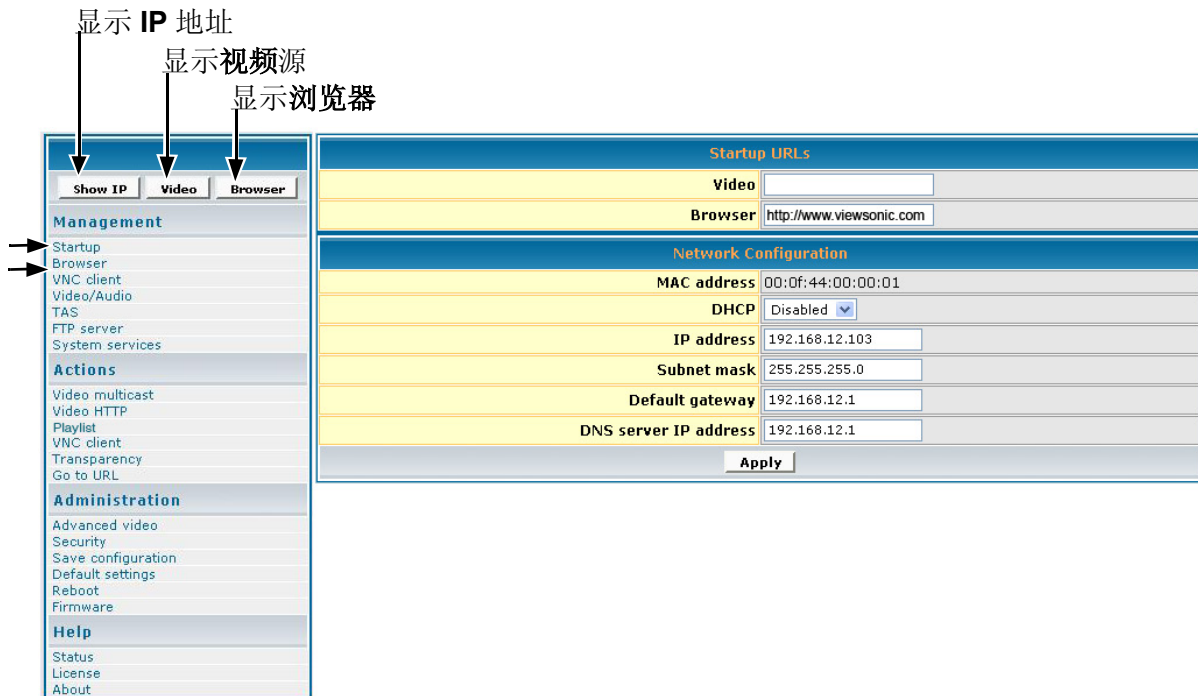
显示 IP 地址
显示视频源
显示浏览器

Show IP
Video
Browser

Management
Startup
Browser
VNC client
Video/Audio
TAS
FTP server
System services

Actions
Video multicast
Video HTTP
Playlist
VNC client
Transparency
Go to URL

Administration
Advanced video
Security
Save configuration
Default settings
Reboot
Firmware

Help
Status
License
About

| Startup URLs | |
|---|---|
| Video | |
| Browser | http://www.viewsonic.com |

| Network Configuration | |
|---|---|
| MAC address | 00:0f:44:00:00:01 |
| DHCP | Disabled |
| IP address | 192.168.12.103 |
| Subnet mask | 255.255.255.0 |
| Default gateway | 192.168.12.1 |
| DNS server IP address | 192.168.12.1 |

Apply